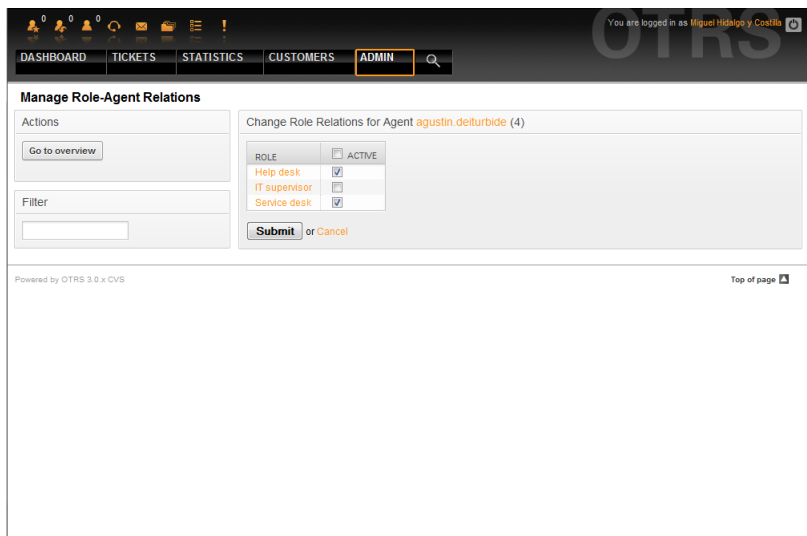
0 0 0

You are logged in as Miguel Hidalgo y Costilla

OTRS

DASHBOARD TICKETS STATISTICS CUSTOMERS ADMIN

Manage Role-Agent Relations

Actions

Go to overview

Filter

Change Role Relations for Agent agustin.deiturbide (4)

| ROLE | ACTIVE |
|---|---|
| Help desk | ☑ |
| IT supervisor | ☐ |
| Service desk | ☑ |

Submit or Cancel

Powered by OTRS 3.0.x CVS

Top of page